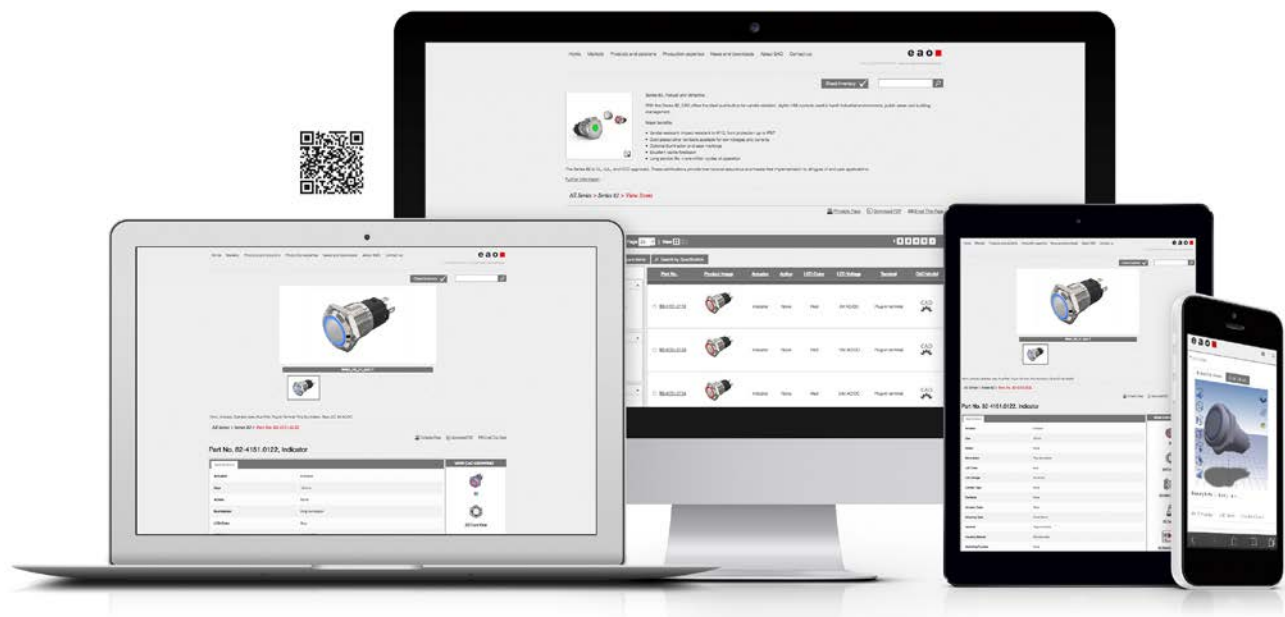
Home Markets Products and solutions Production expertise News and downloads About EAO Contact us

eao

Check Inventory

Series 82, robust and reliable

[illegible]

All Series > Series 82 > View Zoom

Printable Page Download PDF Email This Page

Page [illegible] | View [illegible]

Part No. Product Image Actuator Action LED Colour LED Voltage Terminal CAD Model

Indicator None Red 24V AC/DC Plug-in terminal CAD

Indicator None Red 24V AC/DC Plug-in terminal CAD

Indicator None Red 24V AC/DC Plug-in terminal CAD

Home Markets Products and solutions Production expertise News and downloads About EAO Contact us

eao

Check Inventory

All Series > Series 82 > Part No. 82-4151.0122

Part No. 82-4151.0122, Indicator

Actuator Indicator
Action None
Illumination Single illuminated
LED Colour Blue

eao

Part No. 82-4151.0122, Indicator

eao